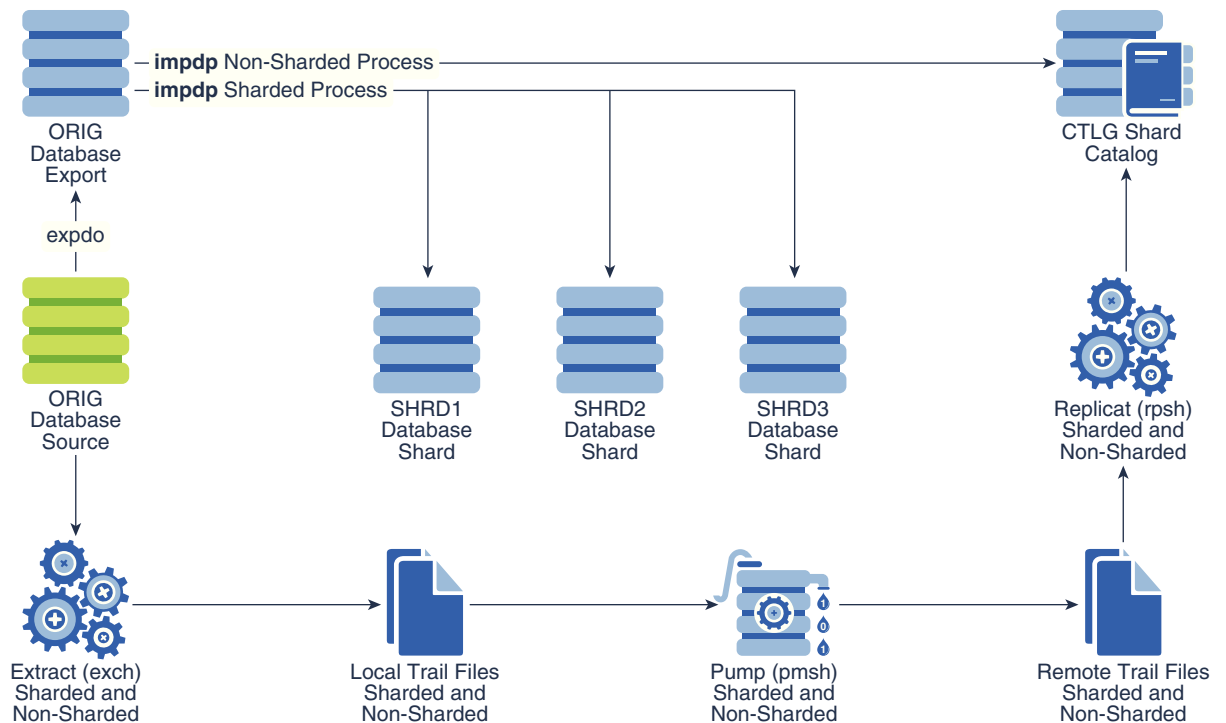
**impdp** Non-Sharded Process

**impdp** Sharded Process

ORIG Database Export

CTLG Shard Catalog

expdo

ORIG Database Source

SHRD1 Database Shard

SHRD2 Database Shard

SHRD3 Database Shard

Replicat (rpsh) Sharded and Non-Sharded

Extract (exch) Sharded and Non-Sharded

Local Trail Files Sharded and Non-Sharded

1
0
1

Pump (pmsh) Sharded and Non-Sharded

Remote Trail Files Sharded and Non-Sharded